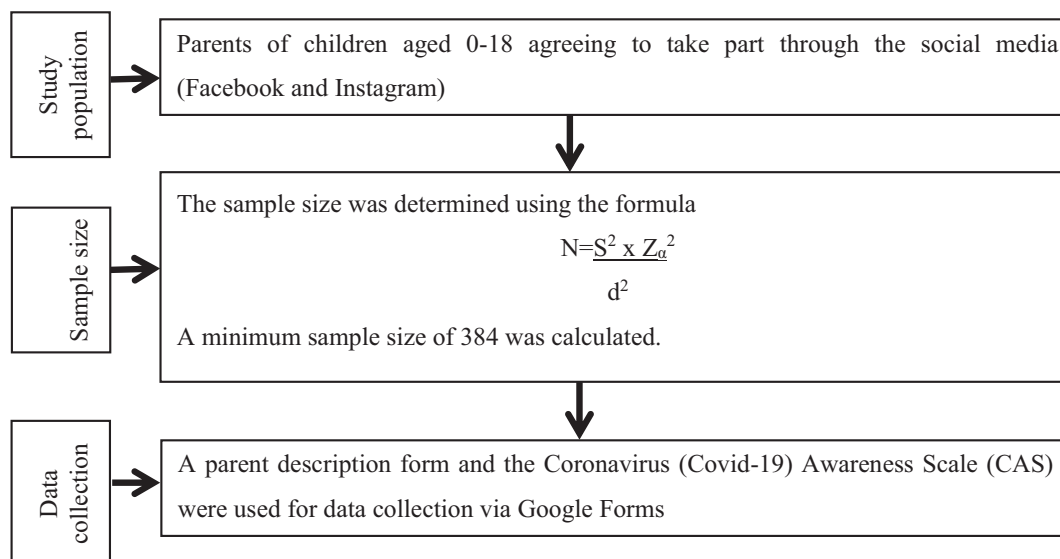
Study population

Parents of children aged 0-18 agreeing to take part through the social media (Facebook and Instagram)

Sample size

The sample size was determined using the formula

$N=\frac{S^2 \times Z_\alpha^2}{d^2}$

A minimum sample size of 384 was calculated.

Data collection

A parent description form and the Coronavirus (Covid-19) Awareness Scale (CAS) were used for data collection via Google Forms